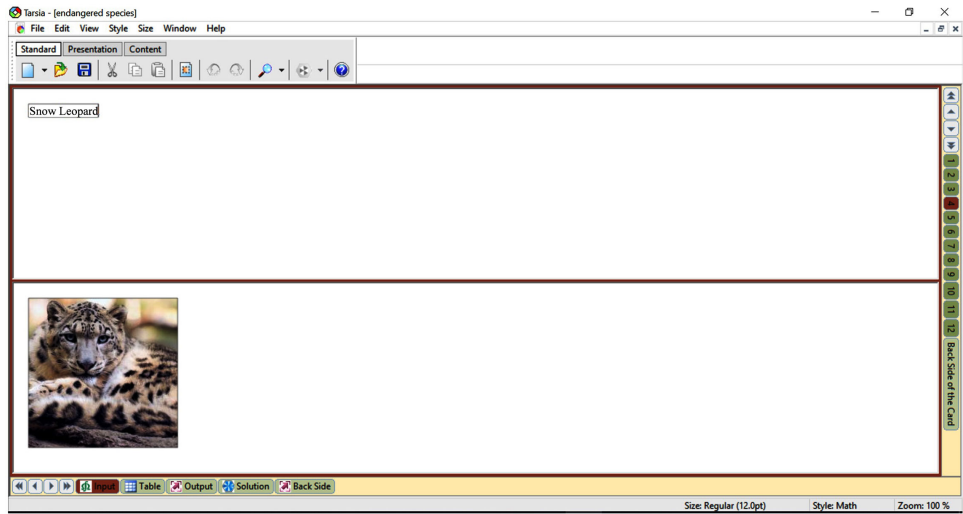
Tarsia - [endangered species]
File Edit View Style Size Window Help
Standard Presentation Content

Snow Leopard

1 2 3 4 5 6 7 8 9 10 11 12 Back Side of the Card

Input Table Output Solution Back Side

Size: Regular (12.0pt) Style: Math Zoom: 100 %